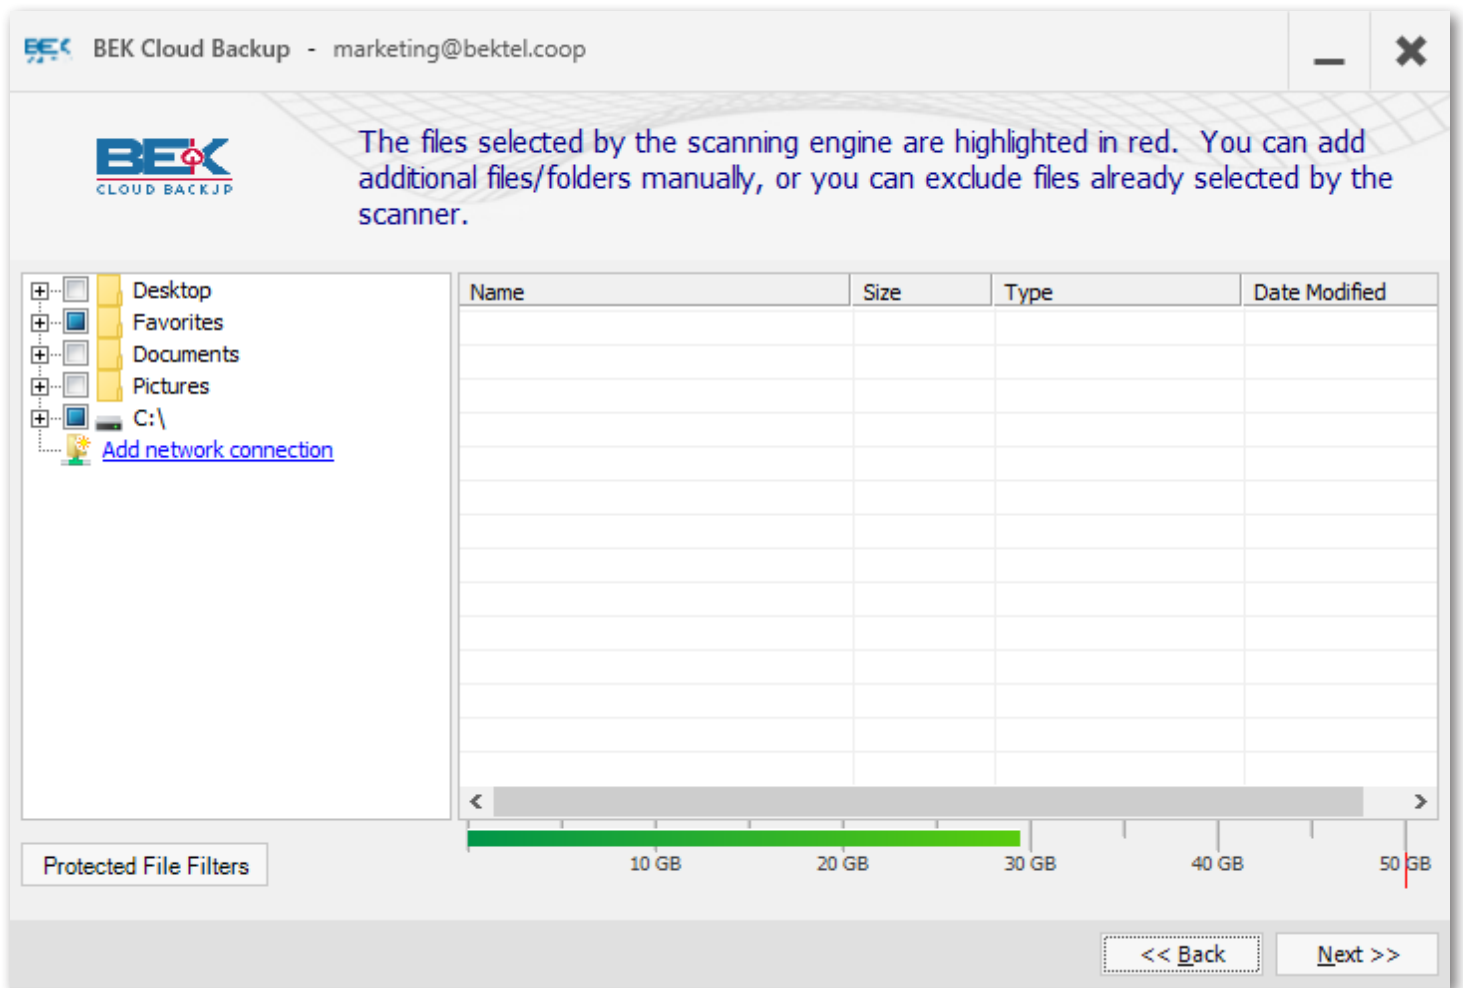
BEK Cloud Backup - marketing@bektel.coop

BEK CLOUD BACKUP

The files selected by the scanning engine are highlighted in red. You can add additional files/folders manually, or you can exclude files already selected by the scanner.

Desktop
Favorites
Documents
Pictures
C:\
Add network connection

| Name | Size | Type | Date Modified |
|---|---|---|---|

10 GB 20 GB 30 GB 40 GB 50 GB

Protected File Filters

<< Back
Next >>